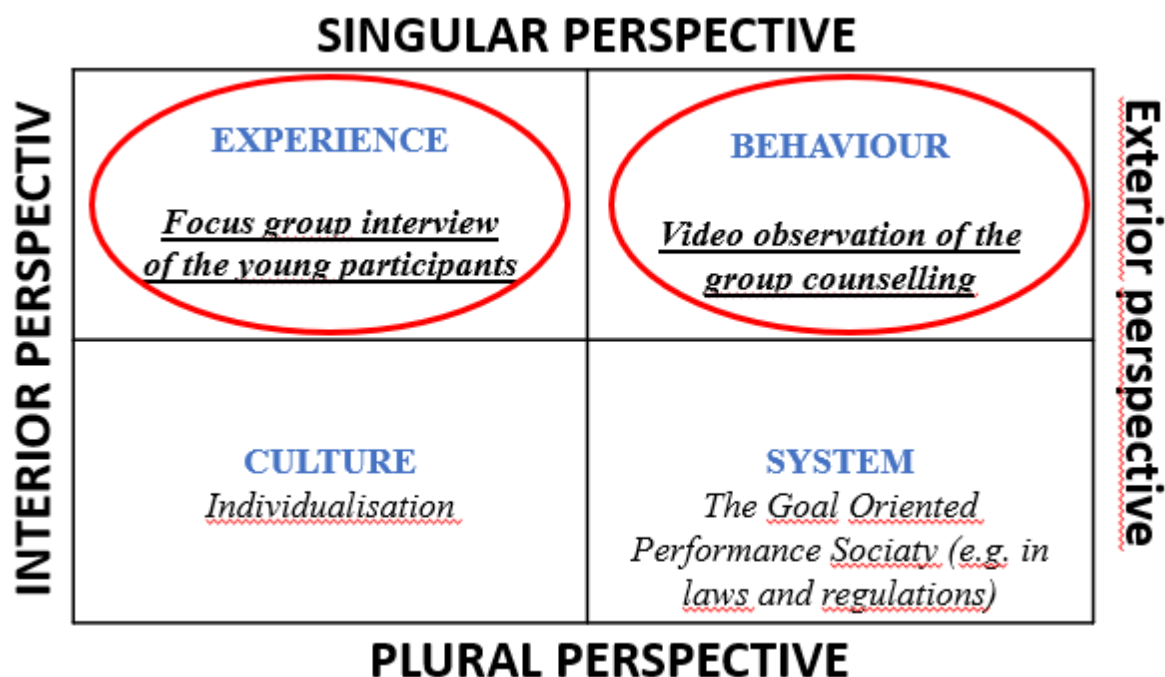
SINGULAR PERSPECTIVE

INTERIOR PERSPECTIV

Exterior perspective

| EXPERIENCE<br>*Focus group interview of the young participants* | BEHAVIOUR<br>*Video observation of the group counselling* |
|---|---|
| CULTURE<br>*Individualisation* | SYSTEM<br>*The Goal Oriented Performance Sociaty (e.g. in laws and regulations)* |

PLURAL PERSPECTIVE